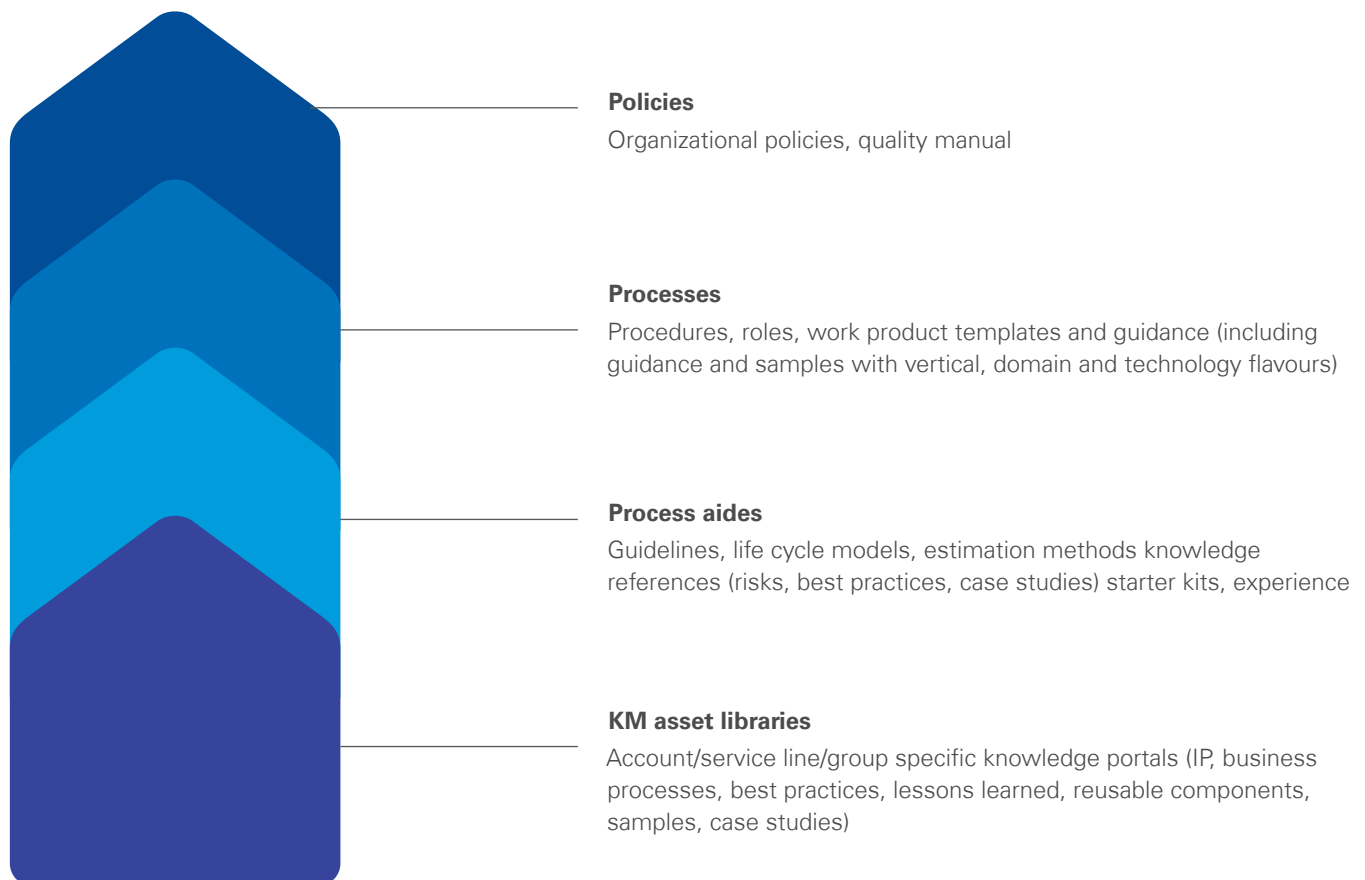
**Policies**
Organizational policies, quality manual

**Processes**
Procedures, roles, work product templates and guidance (including guidance and samples with vertical, domain and technology flavours)

**Process aides**
Guidelines, life cycle models, estimation methods knowledge references (risks, best practices, case studies) starter kits, experience

**KM asset libraries**
Account/service line/group specific knowledge portals (IP, business processes, best practices, lessons learned, reusable components, samples, case studies)